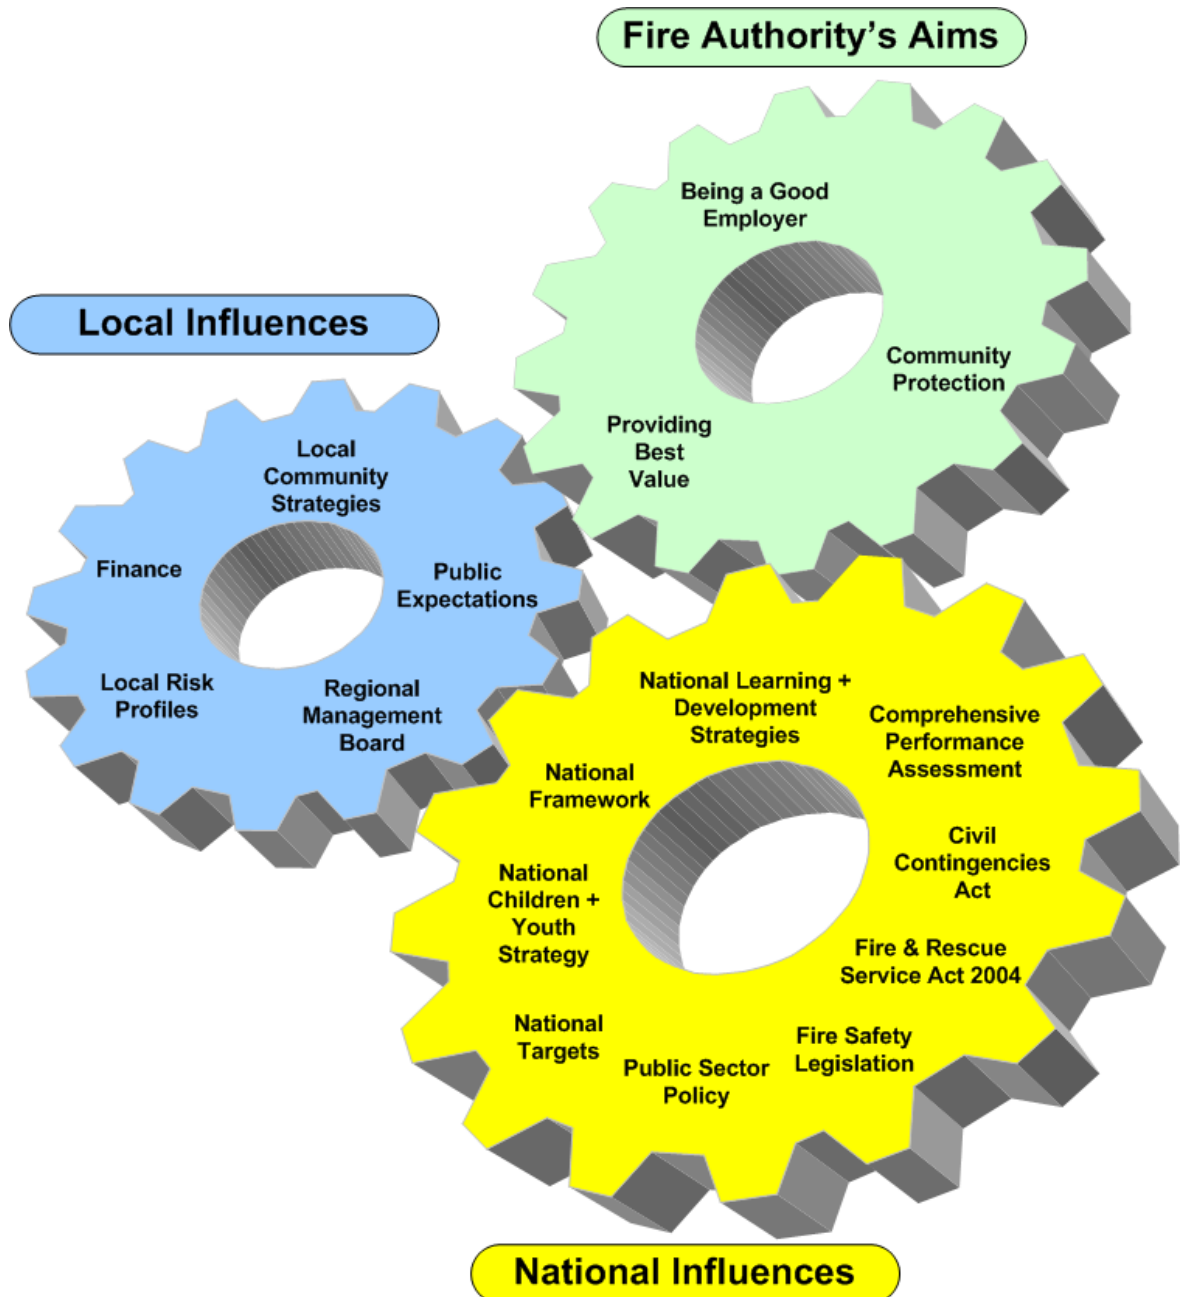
Fire Authority's Aims

Being a Good Employer

Community Protection

Providing Best Value

Local Influences

Local Community Strategies

Finance

Public Expectations

Local Risk Profiles

Regional Management Board

National Learning + Development Strategies

Comprehensive Performance Assessment

National Framework

Civil Contingencies Act

National Children + Youth Strategy

Fire & Rescue Service Act 2004

National Targets

Fire Safety Legislation

Public Sector Policy

National Influences